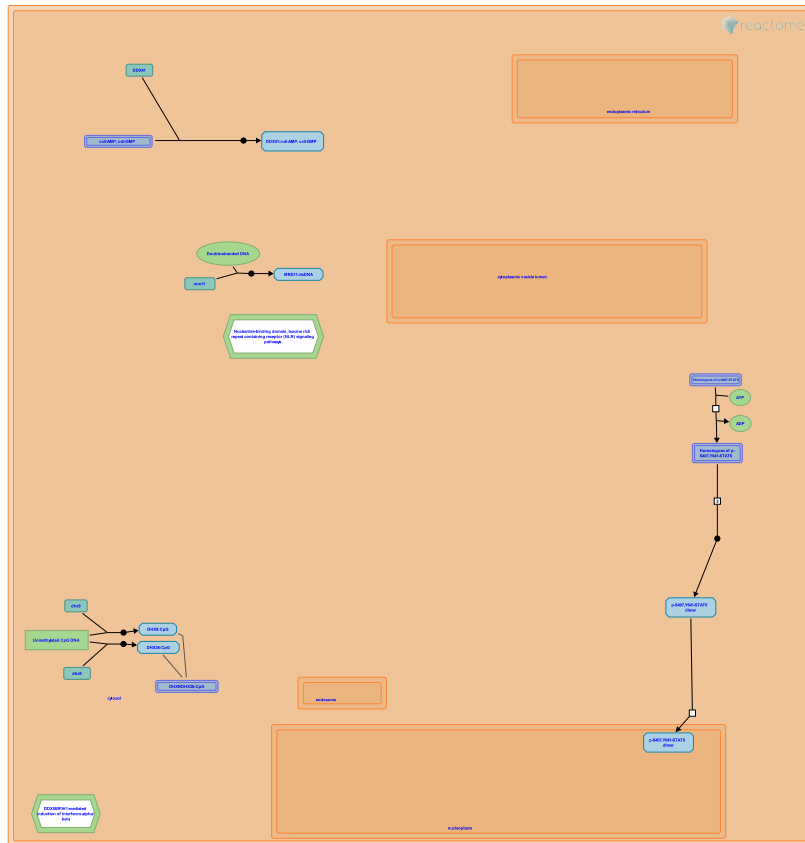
reactome

DDX41

c-di-GMP, c-di-AMP

DDX41:c-di-AMP, c-di-GMP

endoplasmic reticulum

Double-stranded DNA

mre11

MRE11:dsDNA

cytoplasmic vesicle lumen

Nucleotide-binding domain, leucine rich repeat containing receptor (NLR) signaling pathways

Heterodimers of p-S407,Y641-STAT6

ATP

ADP

Heterodimers of p-S407,Y641-STAT6

p-S407,Y641-STAT6 dimer

dhx9

Unmethylated CpG DNA

dhx36

DHX9:CpG

DHX36:CpG

DHX9:DHX36:CpG

cytosol

endosome

p-S407,Y641-STAT6 dimer

nucleoplasm

DDX58/IFIH1-mediated induction of interferon-alpha/beta